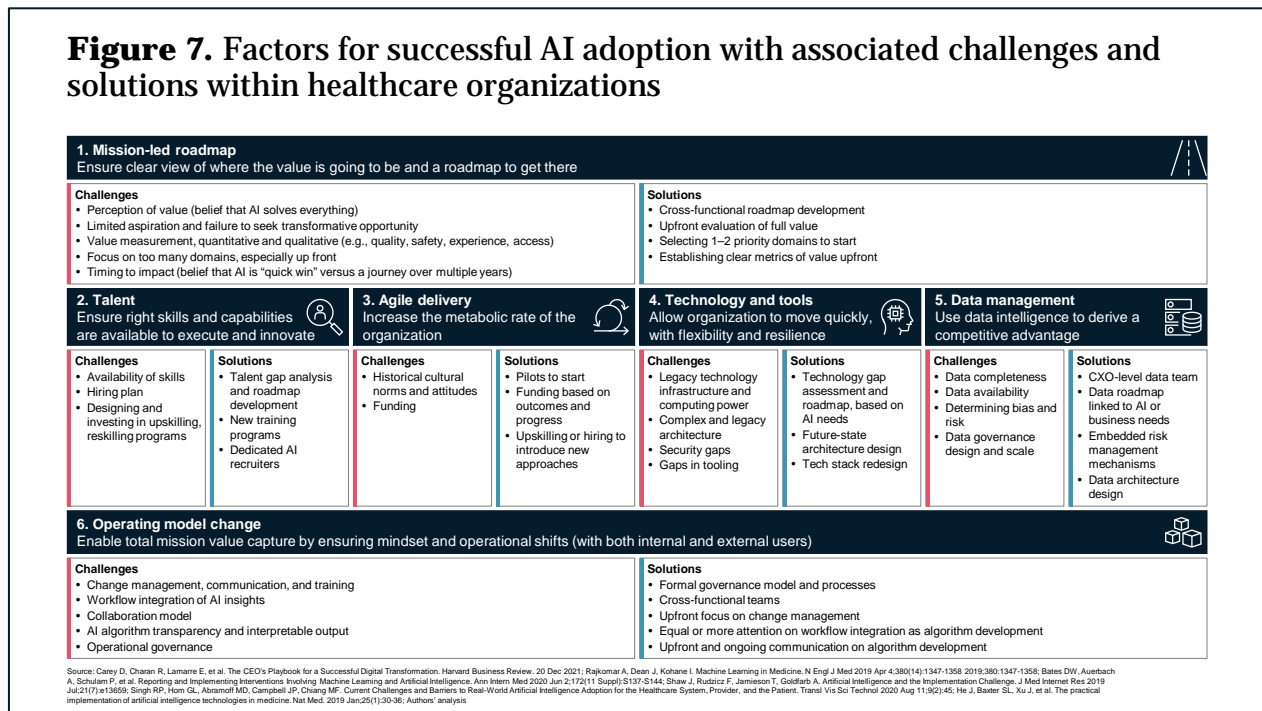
**Figure 7.** Factors for successful AI adoption with associated challenges and solutions within healthcare organizations

**1. Mission-led roadmap**
Ensure clear view of where the value is going to be and a roadmap to get there

**Challenges**
- Perception of value (belief that AI solves everything)
- Limited aspiration and failure to seek transformative opportunity
- Value measurement, quantitative and qualitative (e.g., quality, safety, experience, access)
- Focus on too many domains, especially up front
- Timing to impact (belief that AI is "quick win" versus a journey over multiple years)

**Solutions**
- Cross-functional roadmap development
- Upfront evaluation of full value
- Selecting 1–2 priority domains to start
- Establishing clear metrics of value upfront

**2. Talent**
Ensure right skills and capabilities are available to execute and innovate

**Challenges**
- Availability of skills
- Hiring plan
- Designing and investing in upskilling, reskilling programs

**Solutions**
- Talent gap analysis and roadmap development
- New training programs
- Dedicated AI recruiters

**3. Agile delivery**
Increase the metabolic rate of the organization

**Challenges**
- Historical cultural norms and attitudes
- Funding

**Solutions**
- Pilots to start
- Funding based on outcomes and progress
- Upskilling or hiring to introduce new approaches

**4. Technology and tools**
Allow organization to move quickly, with flexibility and resilience

**Challenges**
- Legacy technology infrastructure and computing power
- Complex and legacy architecture
- Security gaps
- Gaps in tooling

**Solutions**
- Technology gap assessment and roadmap, based on AI needs
- Future-state architecture design
- Tech stack redesign

**5. Data management**
Use data intelligence to derive a competitive advantage

**Challenges**
- Data completeness
- Data availability
- Determining bias and risk
- Data governance design and scale

**Solutions**
- CXO-level data team
- Data roadmap linked to AI or business needs
- Embedded risk management mechanisms
- Data architecture design

**6. Operating model change**
Enable total mission value capture by ensuring mindset and operational shifts (with both internal and external users)

**Challenges**
- Change management, communication, and training
- Workflow integration of AI insights
- Collaboration model
- AI algorithm transparency and interpretable output
- Operational governance

**Solutions**
- Formal governance model and processes
- Cross-functional teams
- Upfront focus on change management
- Equal or more attention on workflow integration as algorithm development
- Upfront and ongoing communication on algorithm development

Source: Carey D, Charan R, Lamarre E, et al. The CEO's Playbook for a Successful Digital Transformation. Harvard Business Review. 20 Dec 2021; Rajkomar A, Dean J, Kohane I. Machine Learning in Medicine. N Engl J Med 2019 Apr 4;380(14):1347-1358 2019;380:1347-1358; Bates DW, Auerbach A, Schulam P, et al. Reporting and Implementing Interventions Involving Machine Learning and Artificial Intelligence. Ann Intern Med 2020 Jun 2;172(11 Suppl):S137-S144; Shaw J, Rudzicz F, Jamieson T, Goldfarb A. Artificial Intelligence and the Implementation Challenge. J Med Internet Res 2019 Jul;21(7):e13659; Singh RP, Hom GL, Abramoff MD, Campbell JP, Chiang MF. Current Challenges and Barriers to Real-World Artificial Intelligence Adoption for the Healthcare System, Provider, and the Patient. Transl Vis Sci Technol 2020 Aug 11;9(2):45; He J, Baxter SL, Xu J, et al. The practical implementation of artificial intelligence technologies in medicine. Nat Med. 2019 Jan;25(1):30-36; Authors' analysis